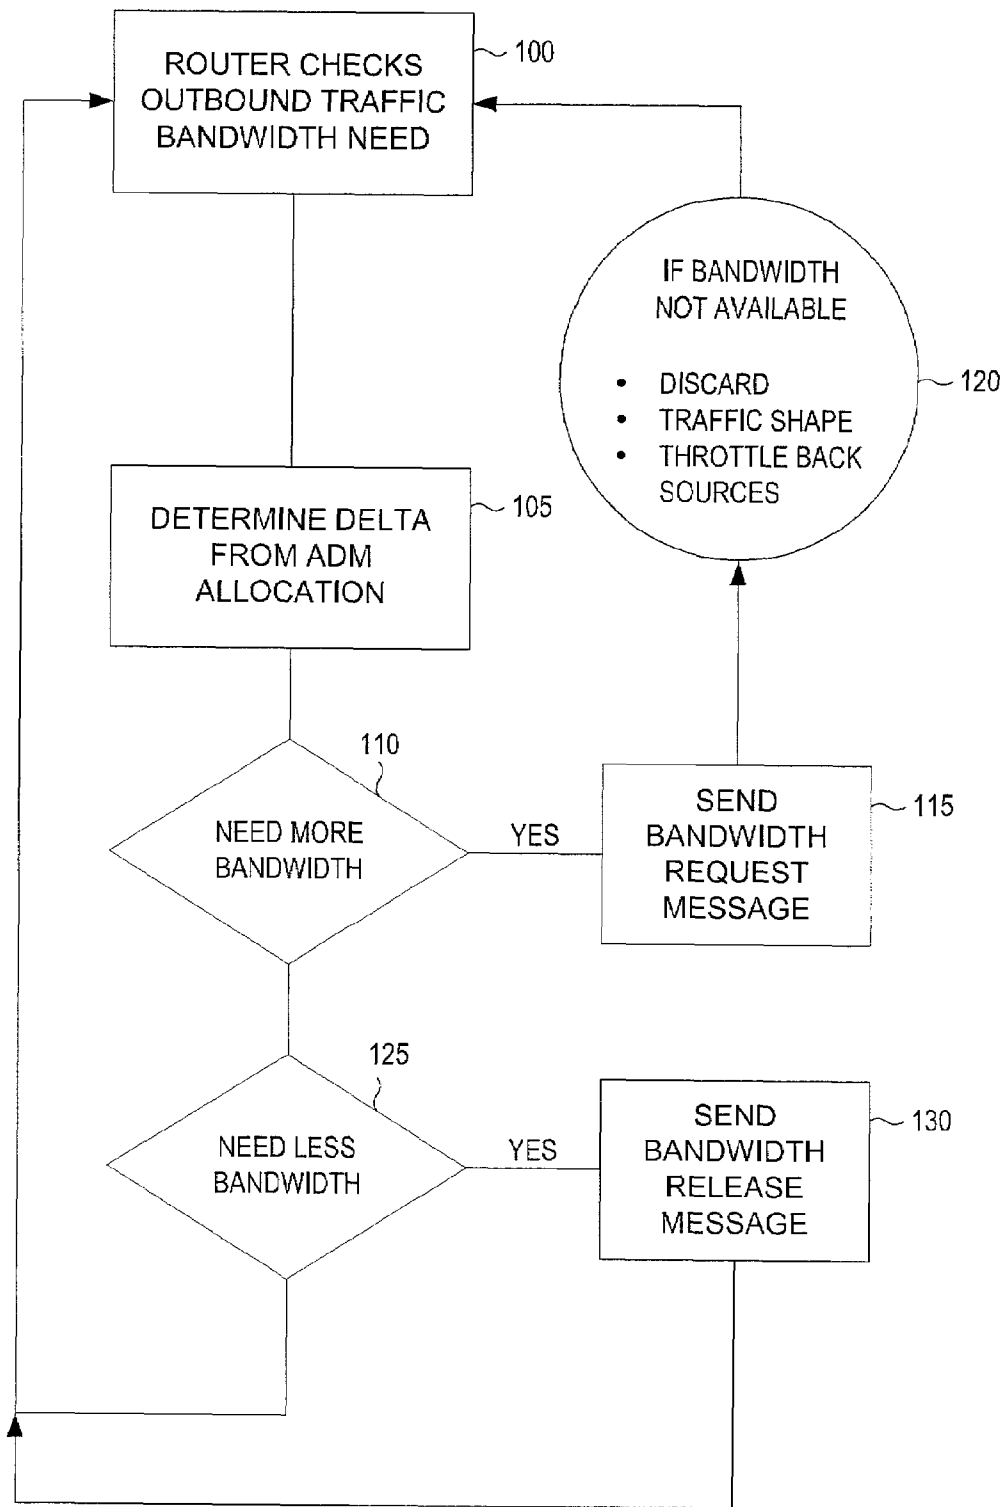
ROUTER CHECKS OUTBOUND TRAFFIC BANDWIDTH NEED

100

IF BANDWIDTH NOT AVAILABLE

• DISCARD
• TRAFFIC SHAPE
• THROTTLE BACK SOURCES

120

DETERMINE DELTA FROM ADM ALLOCATION

105

110

NEED MORE BANDWIDTH

YES

SEND BANDWIDTH REQUEST MESSAGE

115

125

NEED LESS BANDWIDTH

YES

SEND BANDWIDTH RELEASE MESSAGE

130